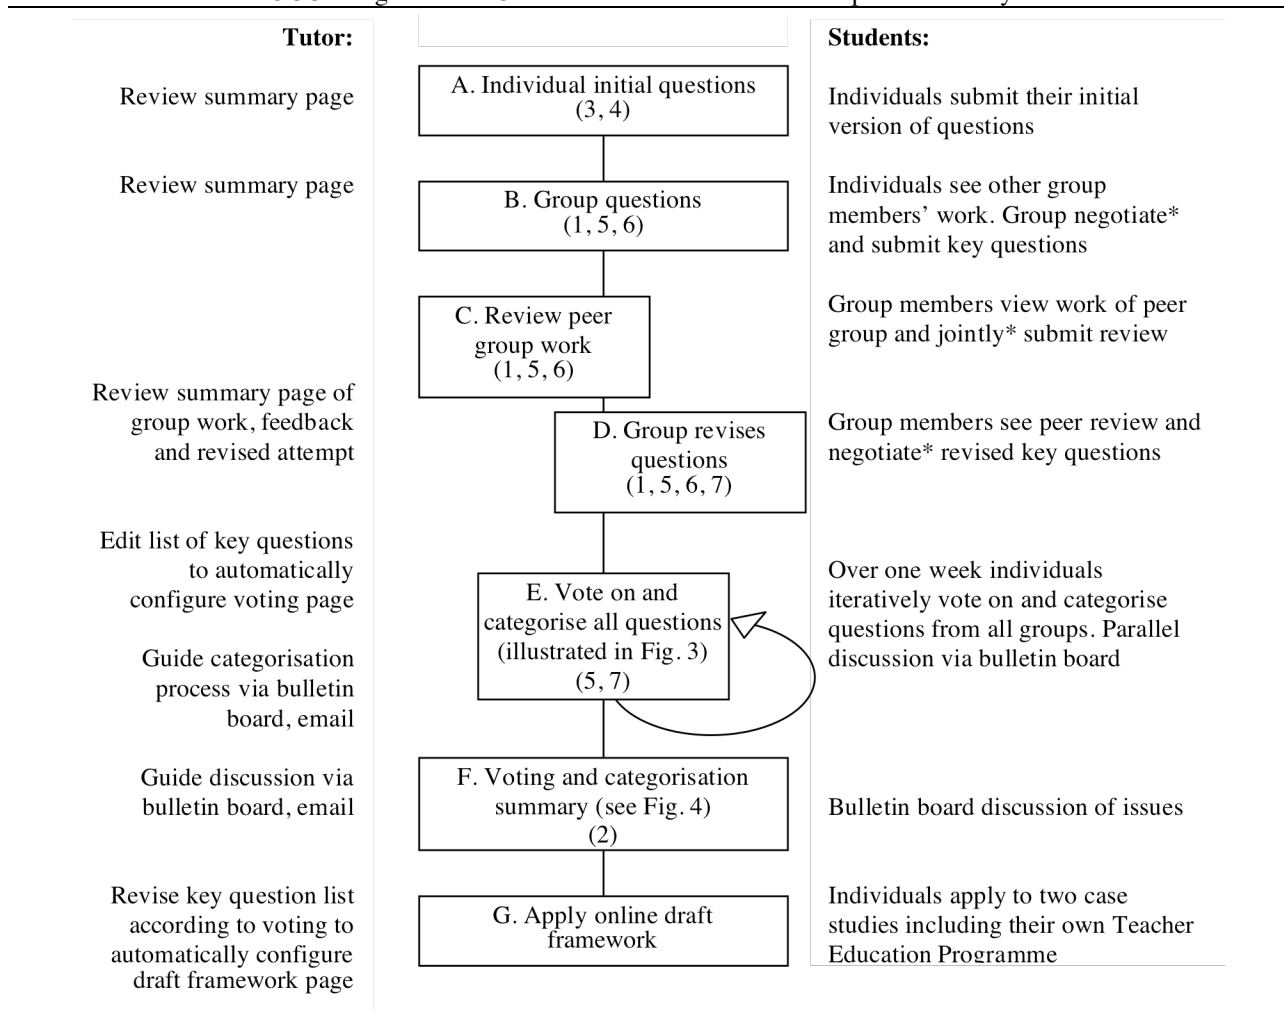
Tutor:

Students:

Review summary page

A. Individual initial questions (3, 4)

Individuals submit their initial version of questions

Review summary page

B. Group questions (1, 5, 6)

Individuals see other group members' work. Group negotiate* and submit key questions

C. Review peer group work (1, 5, 6)

Group members view work of peer group and jointly* submit review

Review summary page of group work, feedback and revised attempt

D. Group revises questions (1, 5, 6, 7)

Group members see peer review and negotiate* revised key questions

Edit list of key questions to automatically configure voting page

Guide categorisation process via bulletin board, email

E. Vote on and categorise all questions (illustrated in Fig. 3) (5, 7)

Over one week individuals iteratively vote on and categorise questions from all groups. Parallel discussion via bulletin board

Guide discussion via bulletin board, email

F. Voting and categorisation summary (see Fig. 4) (2)

Bulletin board discussion of issues

Revise key question list according to voting to automatically configure draft framework page

G. Apply online draft framework

Individuals apply to two case studies including their own Teacher Education Programme